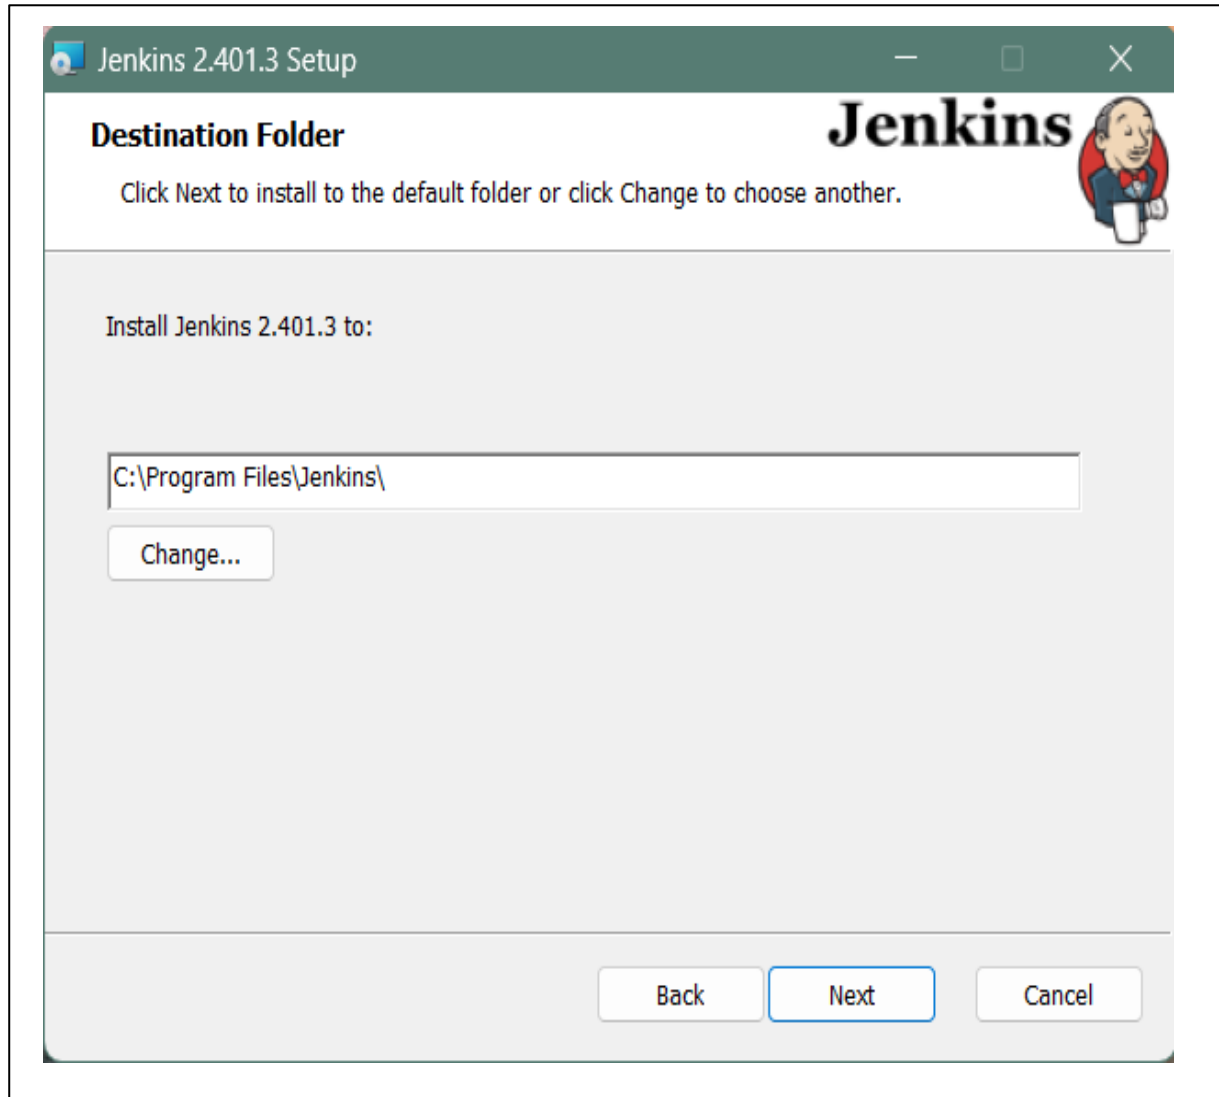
Jenkins 2.401.3 Setup

Destination Folder

Jenkins

Click Next to install to the default folder or click Change to choose another.

Install Jenkins 2.401.3 to:

C:\Program Files\Jenkins\

Change...

Back

Next

Cancel